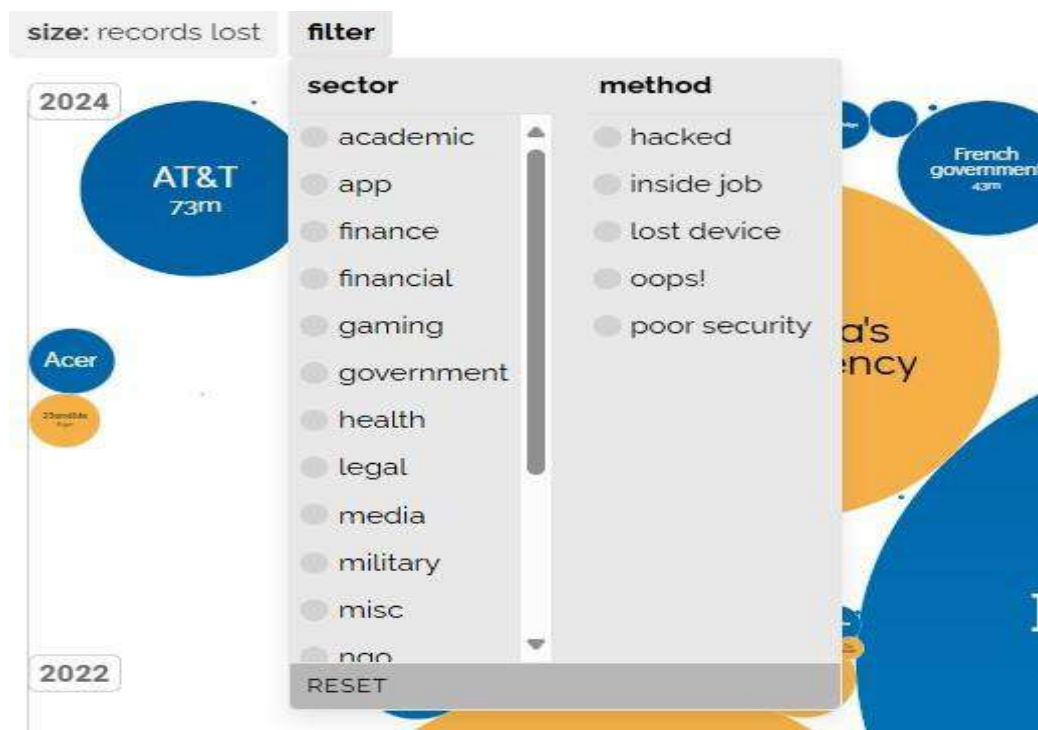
size: records lost filter

2024

AT&T
73m

Acer

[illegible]

sector
academic
app
finance
financial
gaming
government
health
legal
media
military
misc
ngo

method
hacked
inside job
lost device
oops!
poor security

RESET

French government
43m

a's
ency

2022